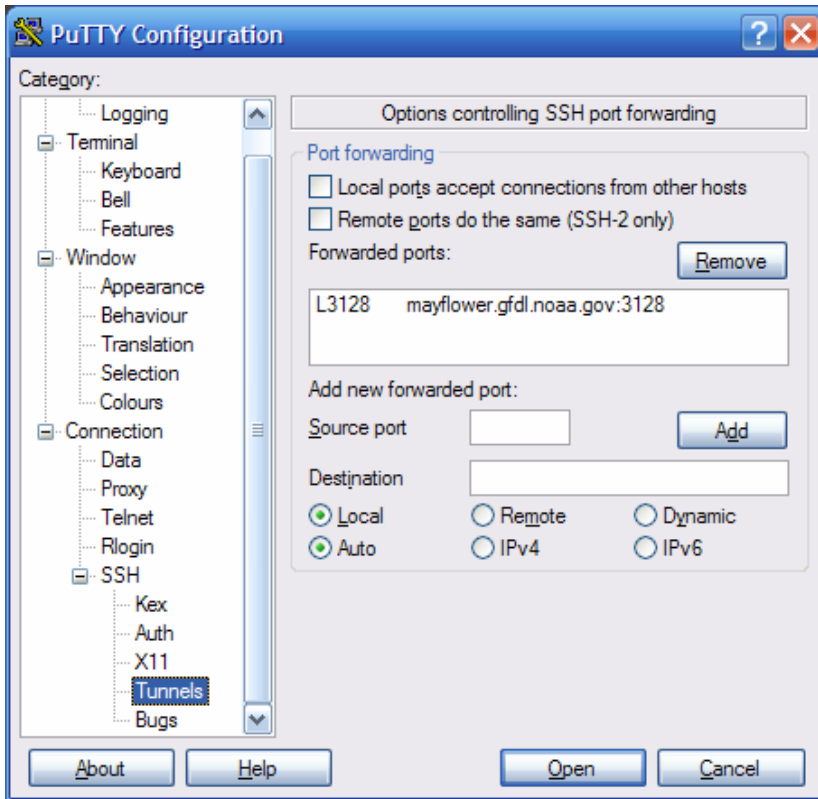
PuTTY Configuration

?

Category:

Logging
Terminal
Keyboard
Bell
Features
Window
Appearance
Behaviour
Translation
Selection
Colours
Connection
Data
Proxy
Telnet
Rlogin
SSH
Kex
Auth
X11
Tunnels
Bugs

Options controlling SSH port forwarding

Port forwarding

Local ports accept connections from other hosts

Remote ports do the same (SSH-2 only)

Forwarded ports:

Remove

L3128 mayflower.gfdl.noaa.gov:3128

Add new forwarded port:

Source port

Add

Destination

Local

Remote

Dynamic

Auto

IPv4

IPv6

About

Help

Open

Cancel